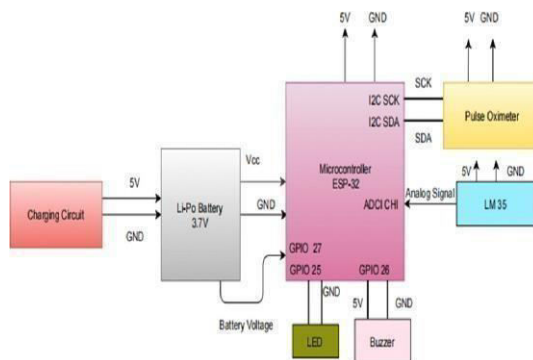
5V GND

5V GND

SCK

I2C SCK

Pulse Oximeter

I2C SDA

SDA

5V GND

Microcontroller
ESP-32

Vcc

5V

Analog Signal

ADCI CHI

LM 35

Charging Circuit

Li-Po Battery
3.7V

GND

GND

GPIO 27

GPIO 25

GPIO 26

GND

5V

GND

Battery Voltage

LED

Buzzer